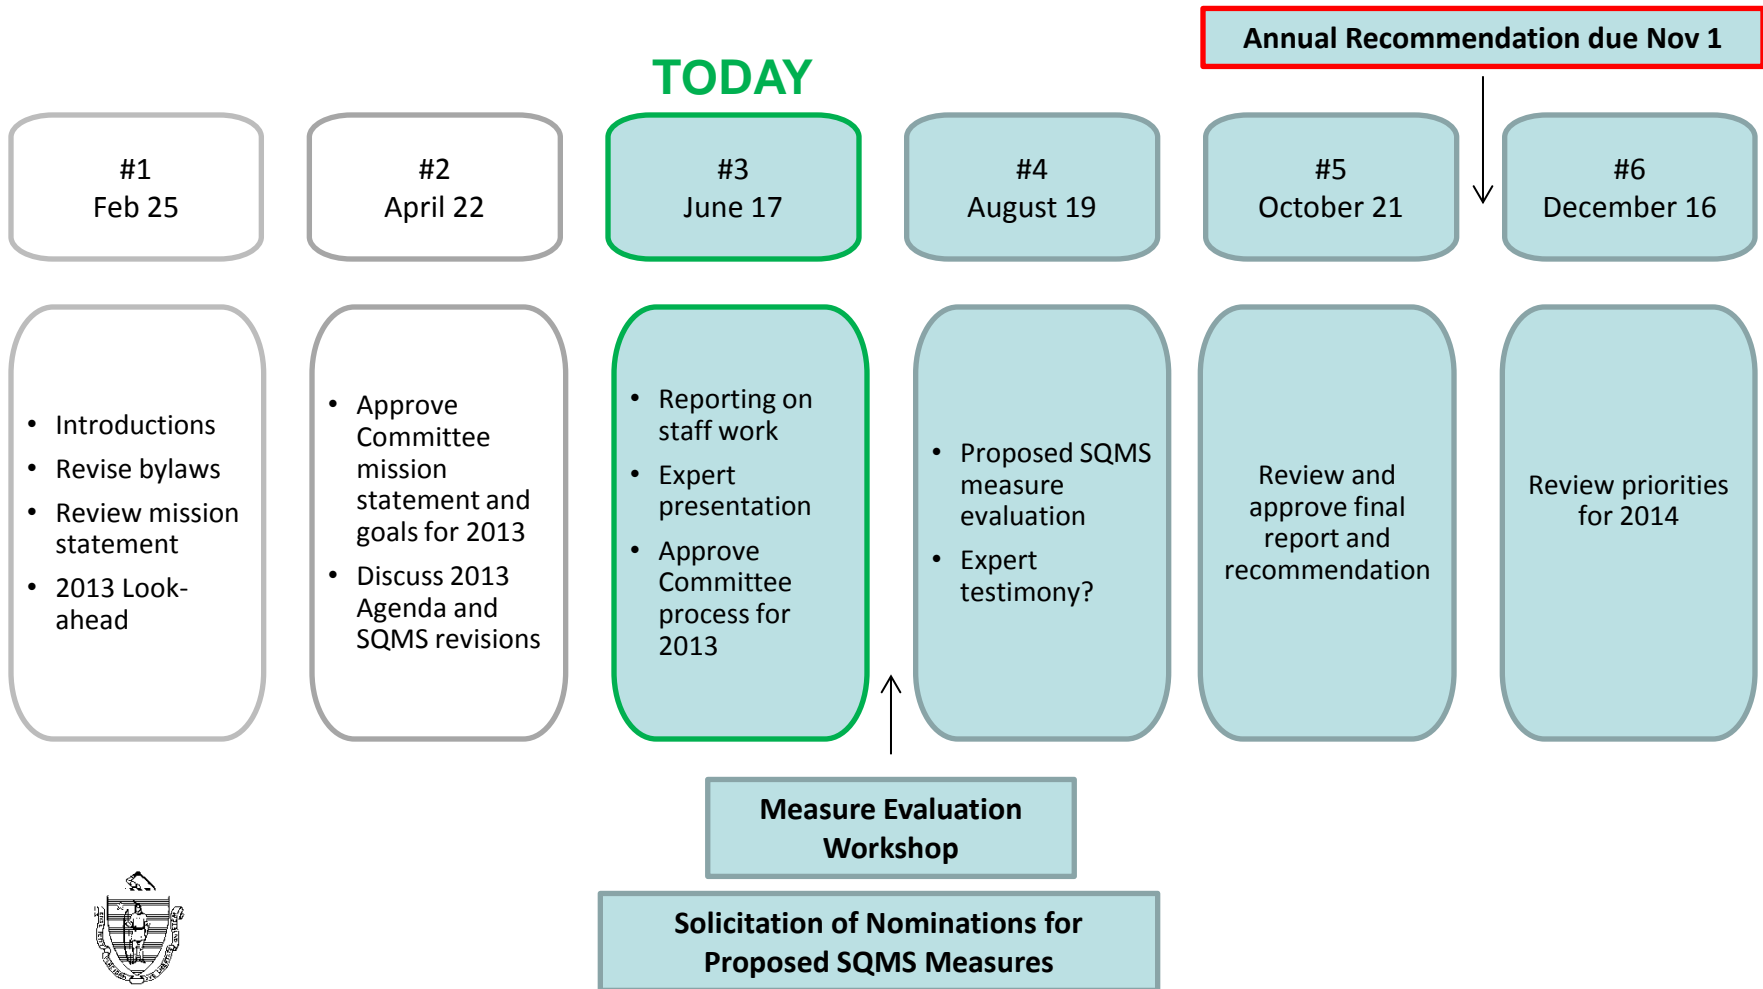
Annual Recommendation due Nov 1

TODAY

#1
Feb 25

#2
April 22

#3
June 17

#4
August 19

#5
October 21

#6
December 16

- Introductions
- Revise bylaws
- Review mission statement
- 2013 Look-ahead

- Approve Committee mission statement and goals for 2013
- Discuss 2013 Agenda and SQMS revisions

- Reporting on staff work
- Expert presentation
- Approve Committee process for 2013

- Proposed SQMS measure evaluation
- Expert testimony?

Review and approve final report and recommendation

Review priorities for 2014

Measure Evaluation Workshop

Solicitation of Nominations for Proposed SQMS Measures